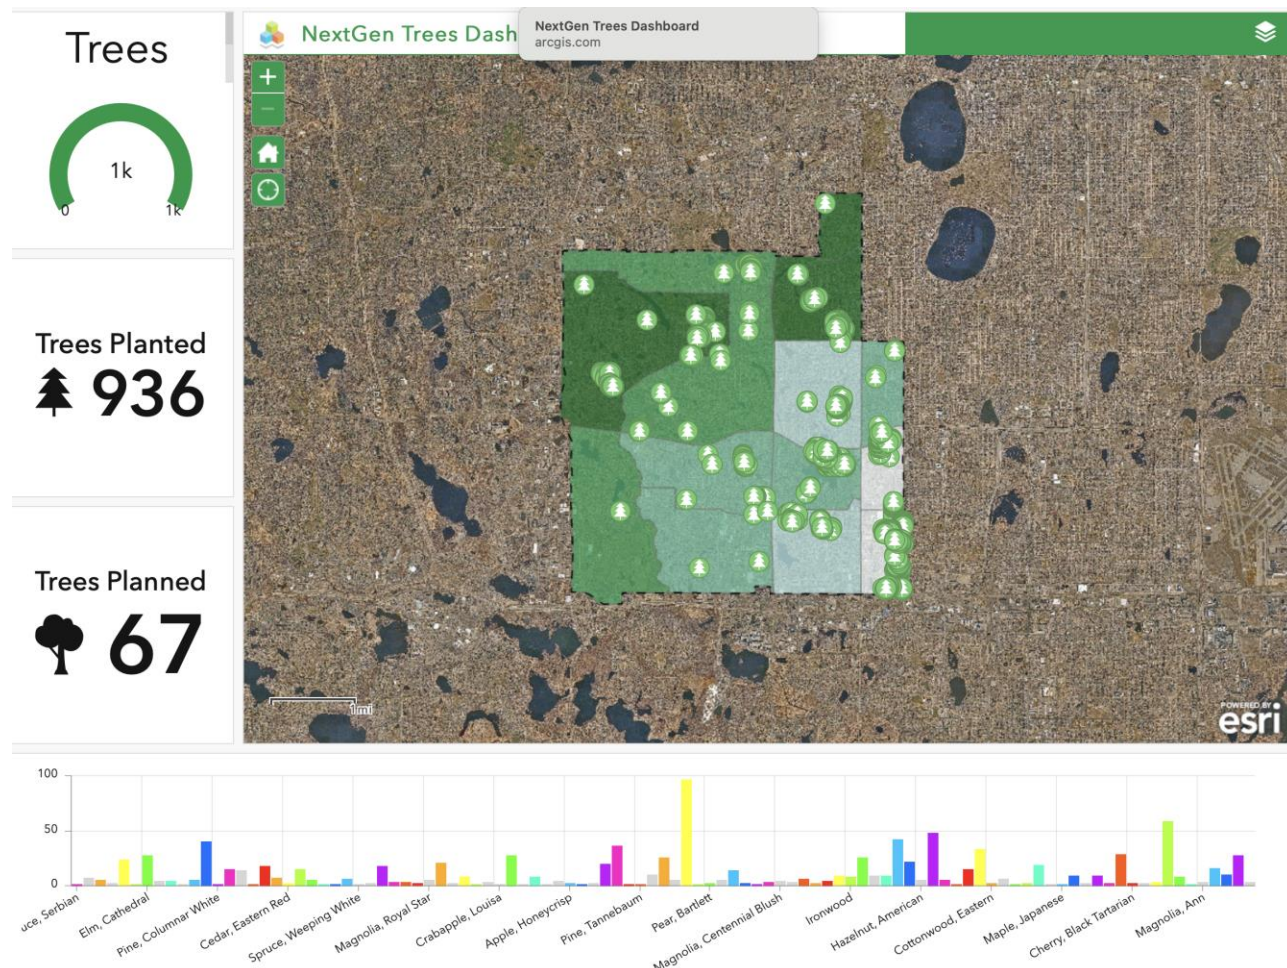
Trees

1k

0 1k

Trees Planted
936

Trees Planned
67

NextGen Trees Dash

NextGen Trees Dashboard
arcgis.com

+
−

1mi

POWERED BY
esri

100
50
0

uce, Serbian
Elm, Cathedral
Pine, Columnar White
Cedar, Eastern Red
Spruce, Weeping White
Magnolia, Royal Star
Crabapple, Louisa
Apple, Honeycrisp
Pine, Tannebaum
Pear, Bartlett
Magnolia, Centennial Blush
Ironwood
Hazelnut, American
Cottonwood, Eastern
Maple, Japanese
Cherry, Black Tartarian
Magnolia, Ann